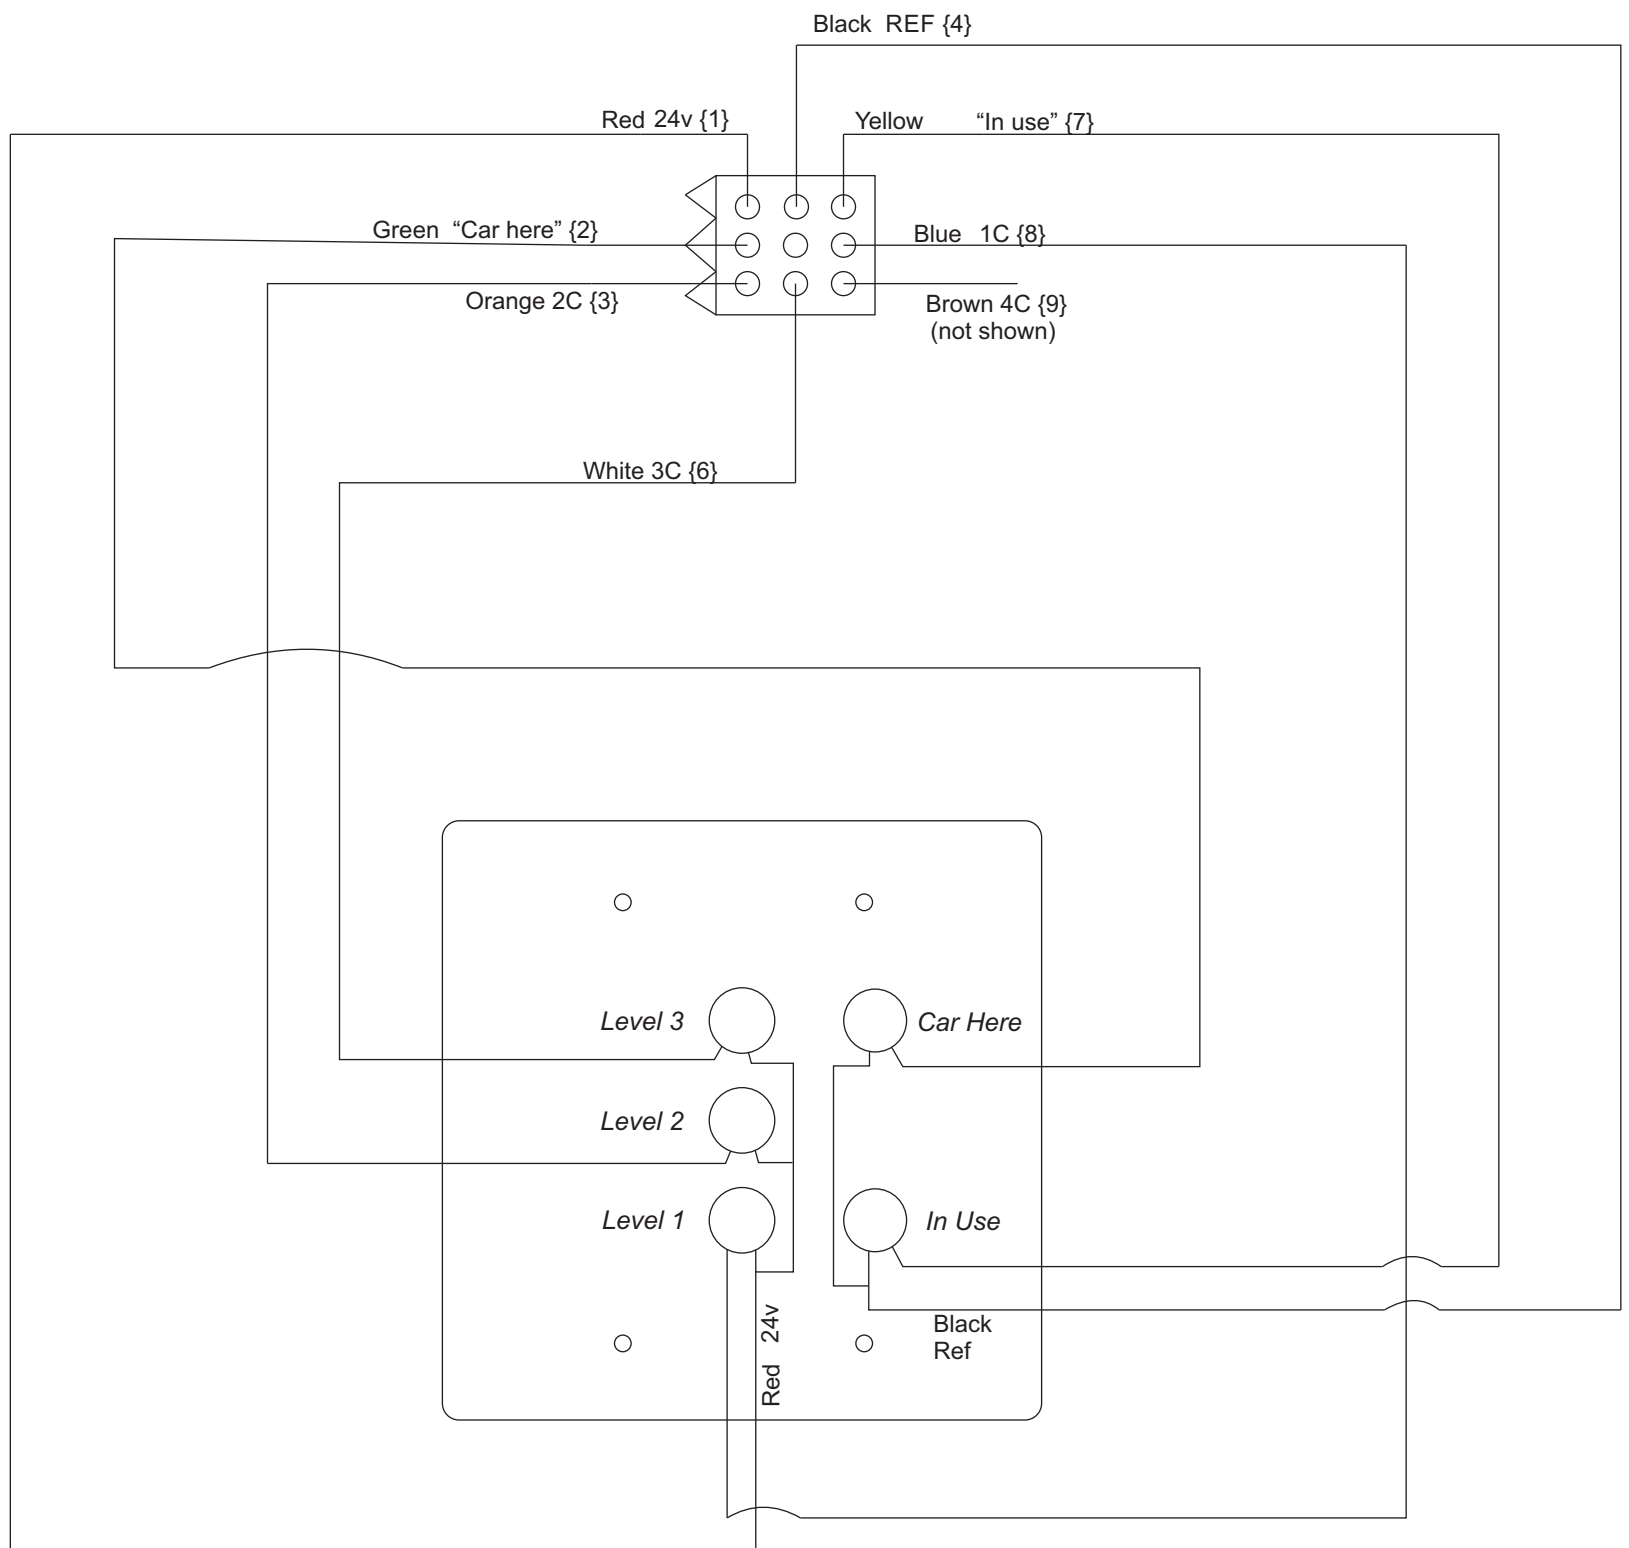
Black REF {4}

Red 24v {1}

Yellow "In use" {7}

Green "Car here" {2}

Blue 1C {8}

Orange 2C {3}

Brown 4C {9}
(not shown)

White 3C {6}

Level 3

Car Here

Level 2

Level 1

In Use

Red 24v

Black
Ref